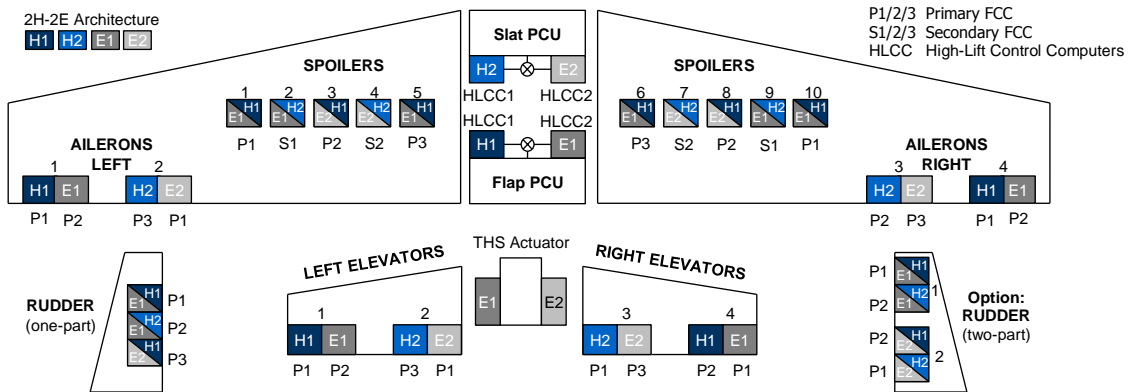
2H-2E Architecture
H1 H2 E1 E2

P1/2/3 Primary FCC
S1/2/3 Secondary FCC
HLCC High-Lift Control Computers

Slat PCU
H2 E2
HLCC1 HLCC2
HLCC1 HLCC2
H1 E1
Flap PCU

SPOILERS
1 2 3 4 5
H1 E1 H2 E1 H1 E2 H2 E2 H1 E1
P1 S1 P2 S2 P3

SPOILERS
6 7 8 9 10
H1 E1 H2 E2 H1 E2 H1 E1 H1 E1
P3 S2 P2 S1 P1

AILERONS
LEFT
1 2
H1 E1 H2 E2
P1 P2 P3 P1

AILERONS
RIGHT
3 4
H2 E2 H1 E1
P2 P3 P1 P2

THS Actuator
E1 E2

LEFT ELEVATORS
1 2
H1 E1 H2 E2
P1 P2 P3 P1

RIGHT ELEVATORS
3 4
H2 E2 H1 E1
P1 P3 P2 P1

RUDDER
(one-part)
H1 E1 P1
H2 E1 P2
H1 E2 P3

P1 H1 E1
P2 H2 E1 1
P2 H1 E2
P1 H2 E2 2
Option:
RUDDER
(two-part)